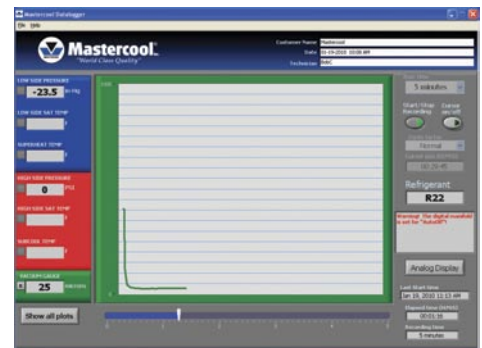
Mastercool Datalogger
File Help
Mastercool
"World Class Quality"
Customer Name Mastercool
Date 01-19-2010 10:00 AM
Technician BAG
LOW SIDE PRESSURE
-23.5 in Hg
LOW SIDE SAT TEMP
F
SUPERHEAT TEMP
F
HIGH SIDE PRESSURE
0 PSI
HIGH SIDE SAT TEMP
F
SUBCOOL TEMP
F
VACUUM GAUGE
25 microns
Show all plots
Sam. Time
5 minutes
Start/Stop Recording
Cursor on/off
Normal
00:25:45
Refrigerant
R22
Warning: The digital manifold is not set for "AutoOff".
Analog Display
Last Start time
Jan 19, 2010 11:13 AM
Elapsed time (H:M:S)
00:01:55
Recording time
5 minutes